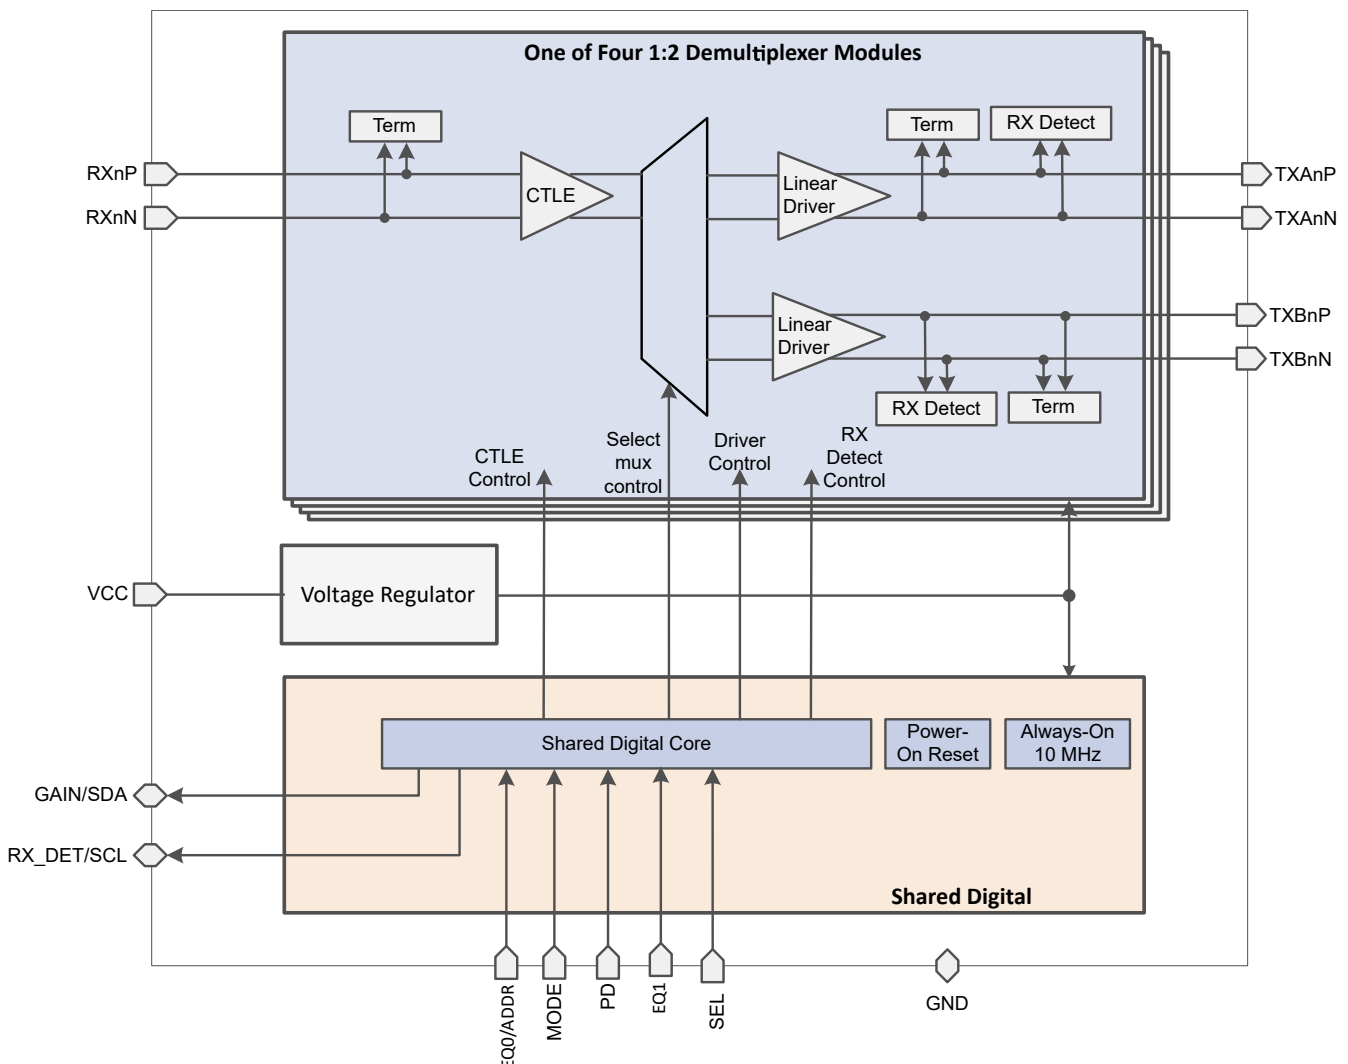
One of Four 1:2 Demultiplexer Modules

Term

RXnP

RXnN

CTLE

Term

RX Detect

TXAnP

TXAnN

Linear Driver

Linear Driver

TXBnP

TXBnN

RX Detect

Term

CTLE Control

Select mux control

Driver Control

RX Detect Control

VCC

Voltage Regulator

Shared Digital Core

Power-On Reset

Always-On 10 MHz

GAIN/SDA

RX_DET/SCL

Shared Digital

EQ0/ADDR

MODE

PD

EQ1

SEL

GND